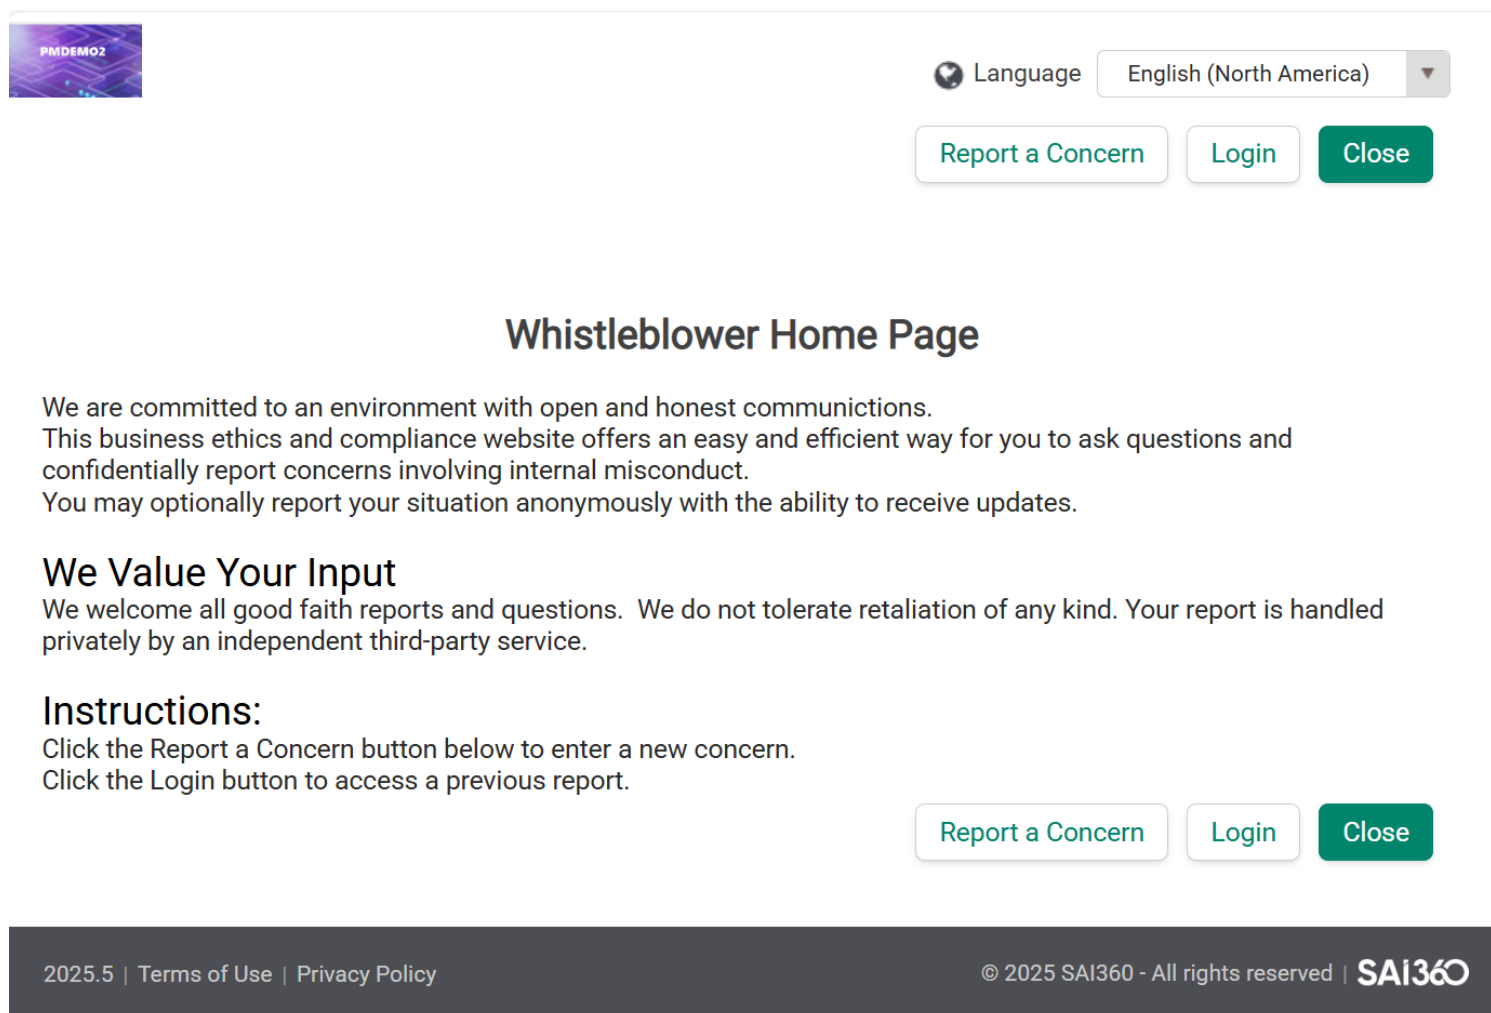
PMDEMO2

Language English (North America)

Report a Concern Login Close

Whistleblower Home Page

We are committed to an environment with open and honest communictions.
This business ethics and compliance website offers an easy and efficient way for you to ask questions and confidentially report concerns involving internal misconduct.
You may optionally report your situation anonymously with the ability to receive updates.

We Value Your Input
We welcome all good faith reports and questions. We do not tolerate retaliation of any kind. Your report is handled privately by an independent third-party service.

Instructions:
Click the Report a Concern button below to enter a new concern.
Click the Login button to access a previous report.

Report a Concern Login Close

2025.5 | Terms of Use | Privacy Policy © 2025 SAI360 - All rights reserved | SAI360